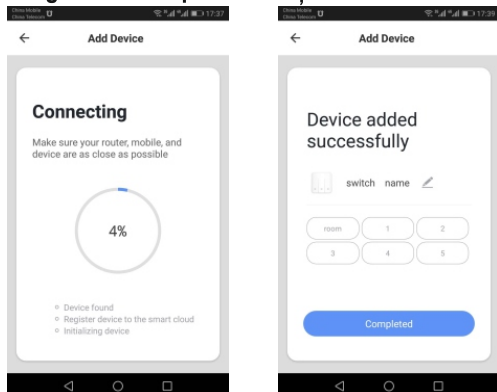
China Mobile
China Telecom
17:37

Add Device

Connecting

Make sure your router, mobile, and device are as close as possible

4%

Device found
Register device to the smart cloud
Initializing device

China Mobile
China Telecom
17:39

Add Device

Device added successfully

switch name

room
1
2
3
4
5

Completed